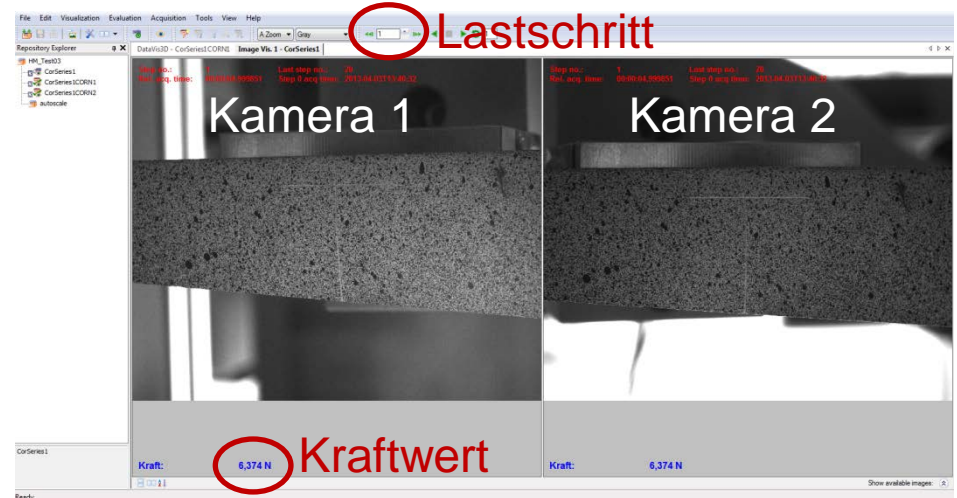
File Edit Visualization Evaluation Acquisition Tools View Help

A Zoom Gray 1

Lastschritt

Repository Explorer

HM_Test03
CorSeries1
CorSeries1CORN1
CorSeries1CORN2
autoscale

DataVis3D - CorSeries1CORN1 Image Vis. 1 - CorSeries1

Step no.: 1 Last step no.: 20
Rel. acq. time: 00:00:04.999851 Step 0 acq time: 2013.04.03 13:46:32

Kamera 1

Step no.: 1 Last step no.: 20
Rel. acq. time: 00:00:04.999851 Step 0 acq time: 2013.04.03 13:46:32

Kamera 2

CorSeries1

Kraft: 6,374 N

Kraftwert

Kraft: 6,374 N

Show available images:

Ready